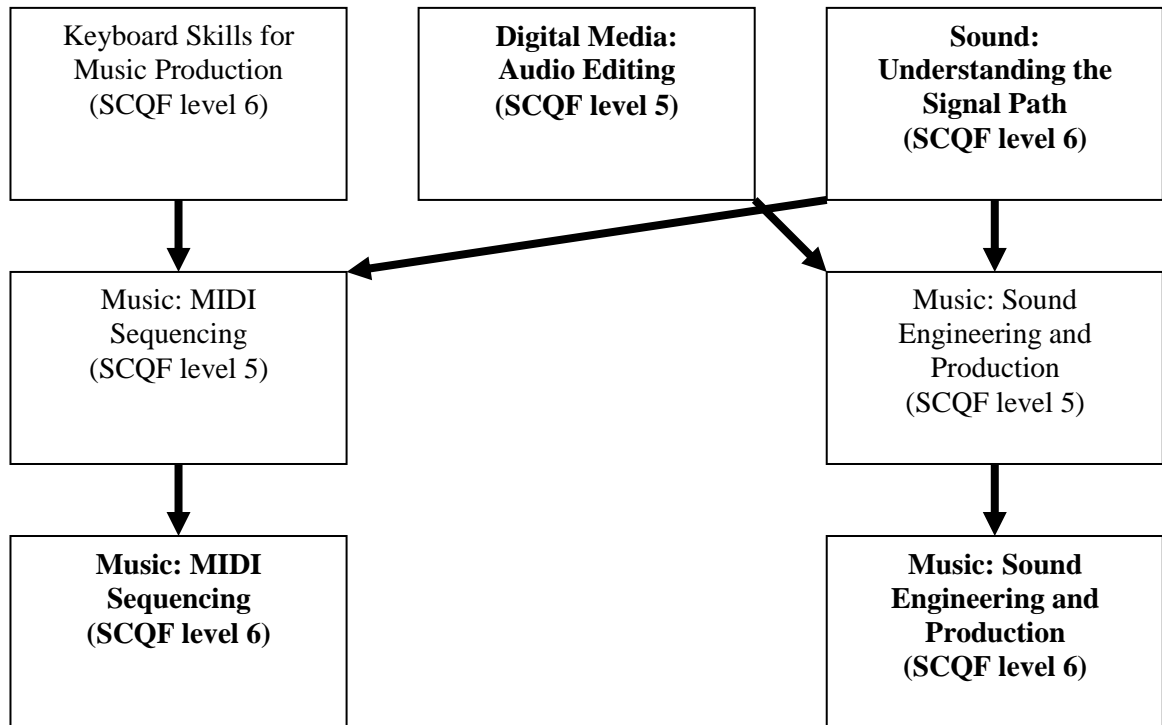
Keyboard Skills for Music Production (SCQF level 6)

**Digital Media: Audio Editing (SCQF level 5)**

**Sound: Understanding the Signal Path (SCQF level 6)**

Music: MIDI Sequencing (SCQF level 5)

Music: Sound Engineering and Production (SCQF level 5)

**Music: MIDI Sequencing (SCQF level 6)**

**Music: Sound Engineering and Production (SCQF level 6)**